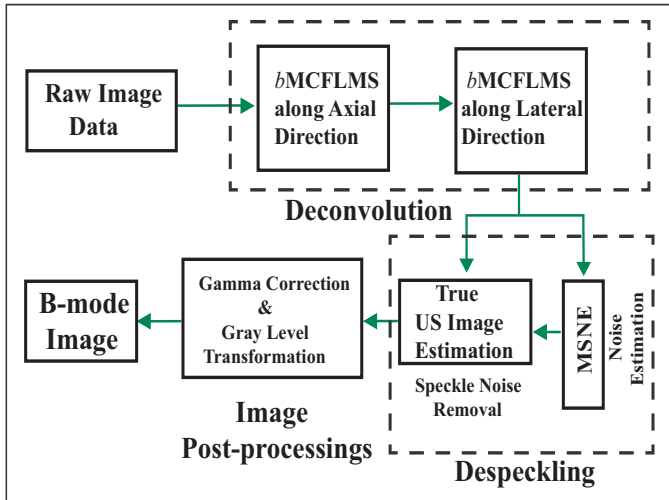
Raw Image Data

*b*MCFLMS along Axial Direction

*b*MCFLMS along Lateral Direction

Deconvolution

B-mode Image

Gamma Correction & Gray Level Transformation

True US Image Estimation

MSNE

Noise Estimation

Speckle Noise Removal

Image Post-processings

Despeckling